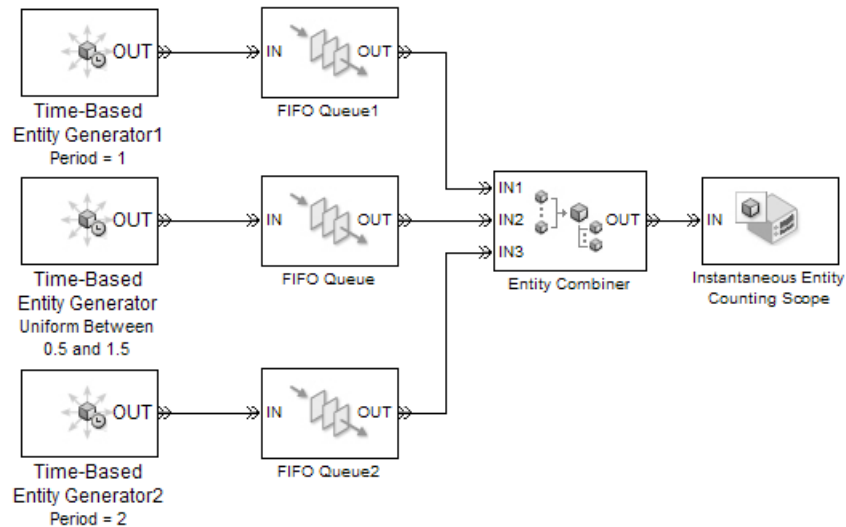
OUT

Time-Based Entity Generator1
Period = 1

IN OUT

FIFO Queue1

OUT

Time-Based Entity Generator
Uniform Between 0.5 and 1.5

IN OUT

FIFO Queue

IN1
IN2
IN3
OUT

Entity Combiner

IN

Instantaneous Entity Counting Scope

OUT

Time-Based Entity Generator2
Period = 2

IN OUT

FIFO Queue2